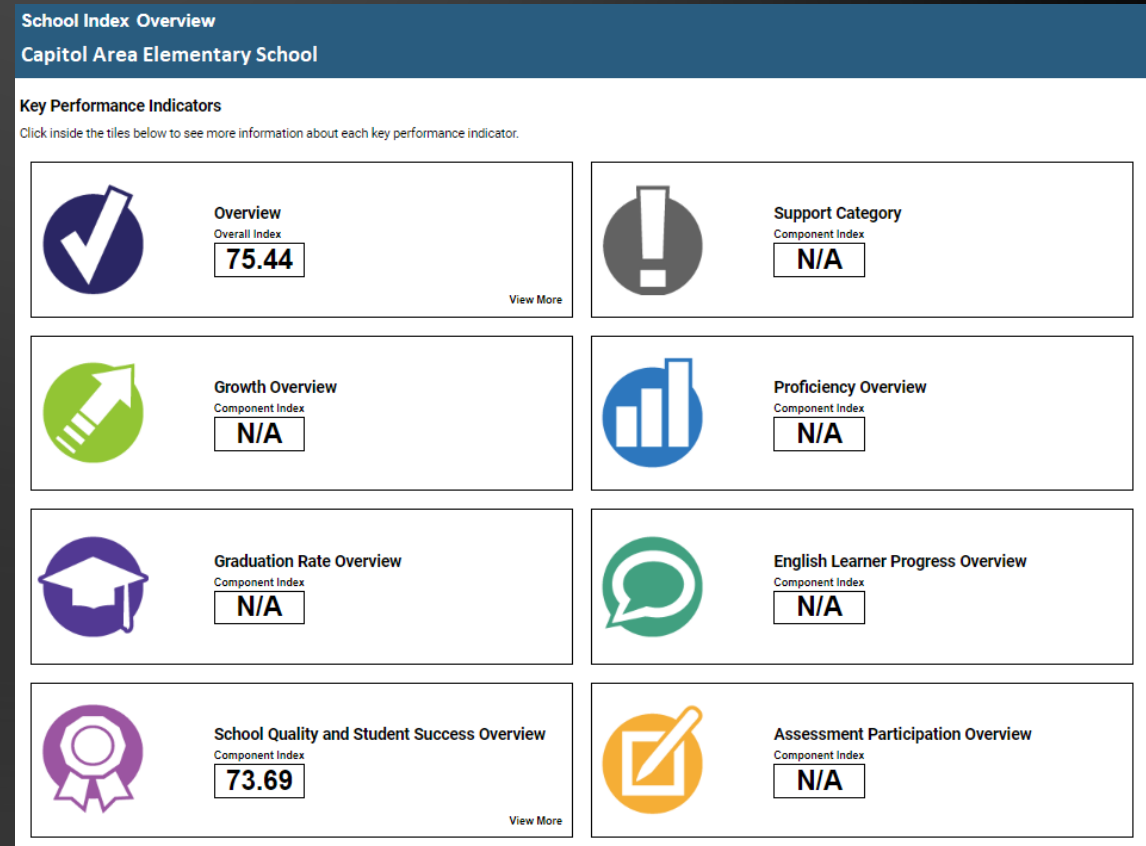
School Index Overview
Capitol Area Elementary School

Key Performance Indicators
Click inside the tiles below to see more information about each key performance indicator.

Overview
Overall Index
75.44
View More

Support Category
Component Index
N/A

Growth Overview
Component Index
N/A

Proficiency Overview
Component Index
N/A

Graduation Rate Overview
Component Index
N/A

English Learner Progress Overview
Component Index
N/A

School Quality and Student Success Overview
Component Index
73.69
View More

Assessment Participation Overview
Component Index
N/A